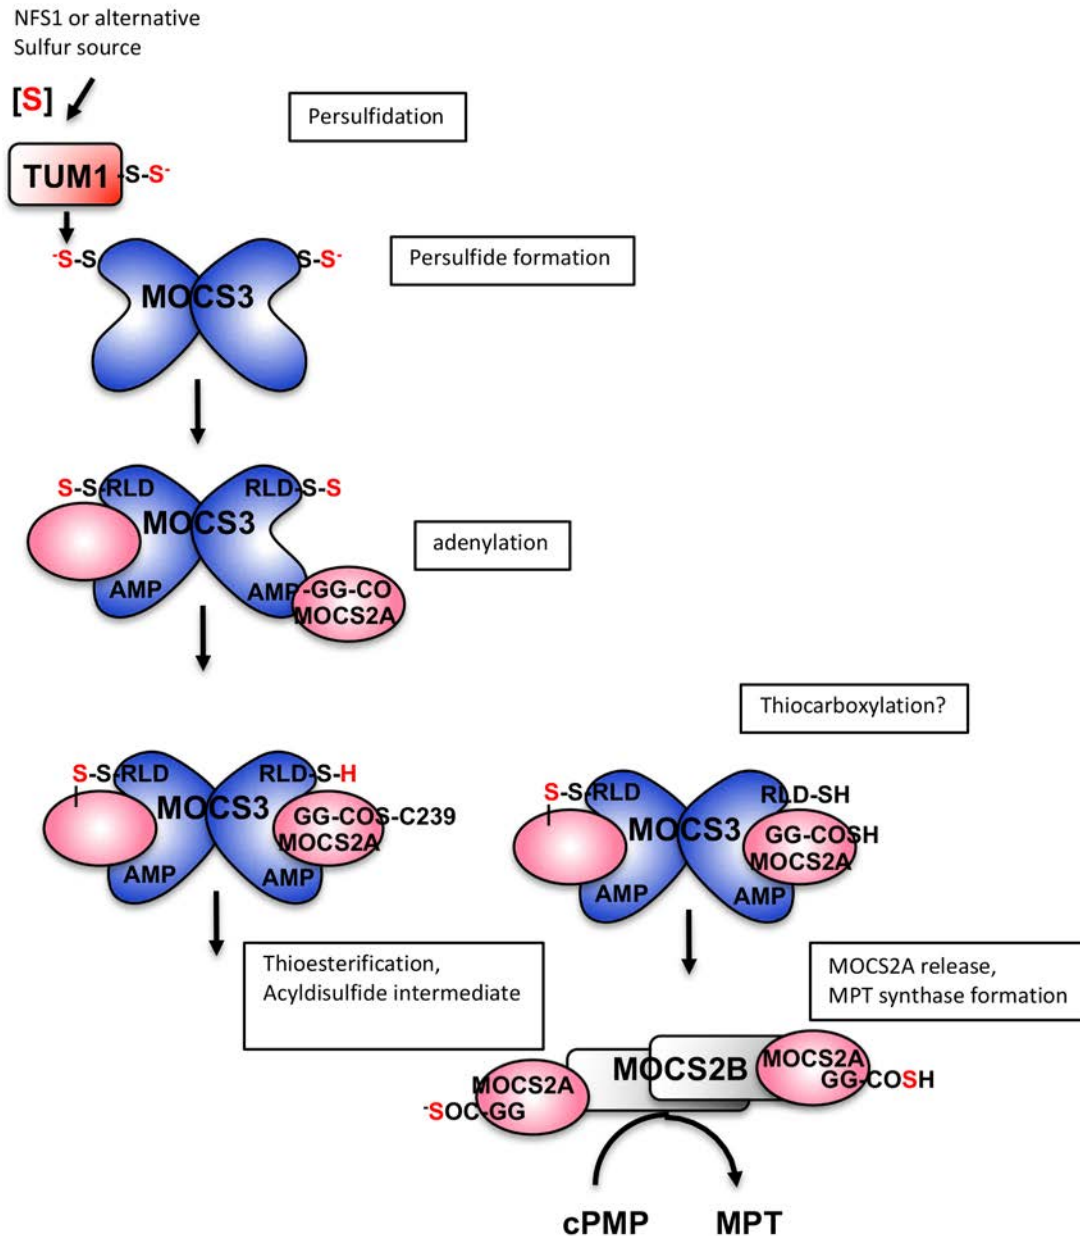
NFS1 or alternative Sulfur source

[S]

Persulfidation

TUM1 -S-S⁻

⁻S-S

S-S⁻

MOCS3

Persulfide formation

S-S-RLD

RLD-S-S

MOCS3

adenylation

AMP

AMP-GG-CO MOCS2A

Thiocarboxylation?

S-S-RLD

RLD-S-H

MOCS3

GG-COS-C239 MOCS2A

AMP

AMP

S-S-RLD

RLD-SH

MOCS3

GG-COSH MOCS2A

AMP

AMP

Thioesterification, Acyldisulfide intermediate

MOCS2A release, MPT synthase formation

MOCS2A

⁻SOC-GG

MOCS2B

MOCS2A GG-COSH

cPMP

MPT